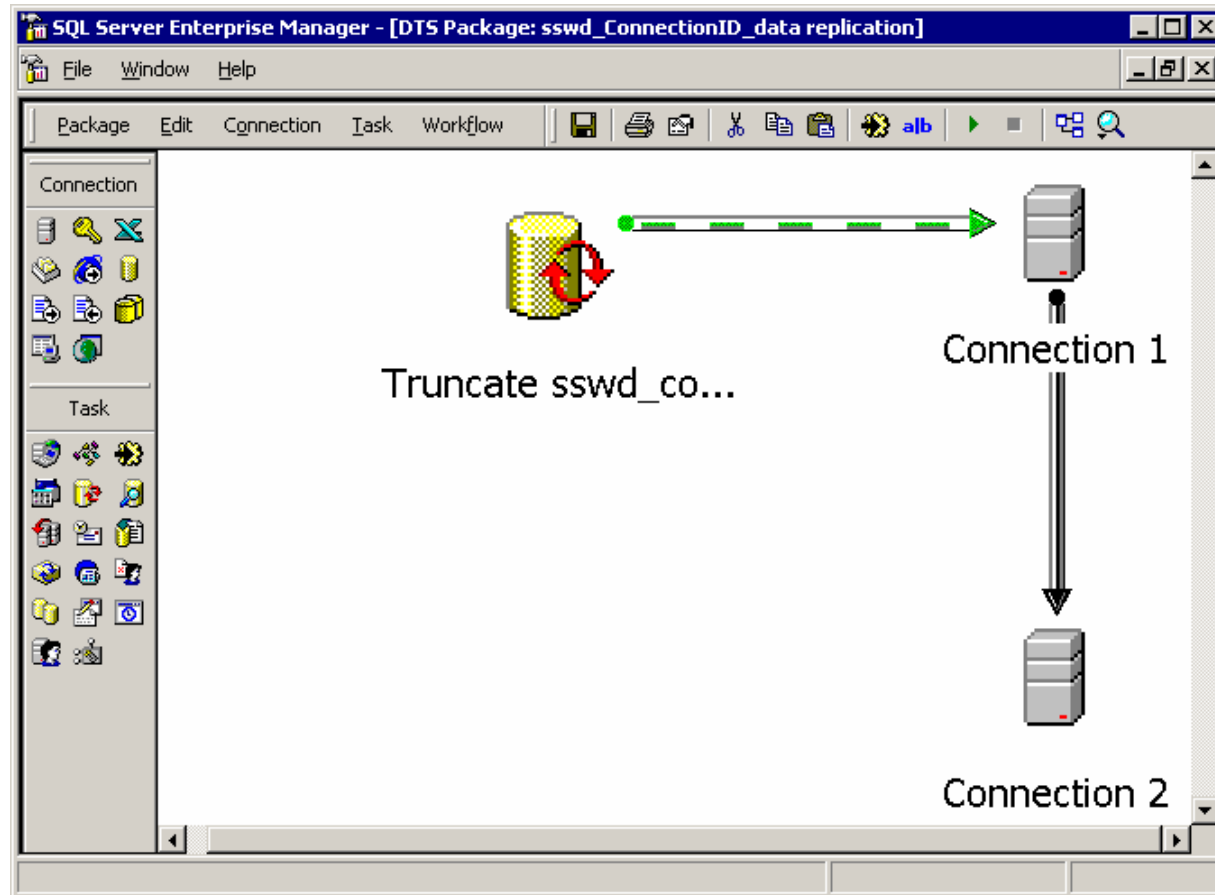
SQL Server Enterprise Manager - [DTS Package: sswd_ConnectionID_data replication]

File Window Help

Package Edit Connection Task Workflow

a|b

Connection

Task

Truncate sswd_co...

Connection 1

Connection 2